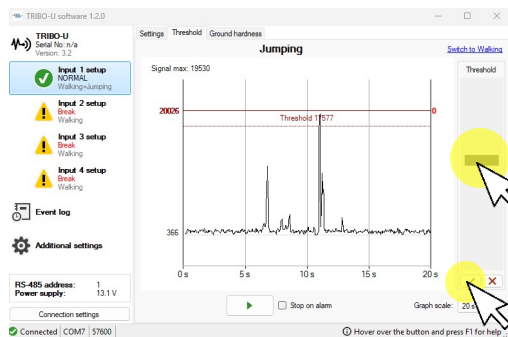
TRIBO-U software 1.2.0

TRIBO-U
Serial No: n/a
Version: 3.2

Input 1 setup
NORMAL
Walking+Jumping

Input 2 setup
Break
Walking

Input 3 setup
Break
Walking

Input 4 setup
Break
Walking

Event log

Additional settings

RS-485 address: 1
Power supply: 13.1 V

Connection settings

Settings | Threshold | Ground hardness

Jumping

Switch to Walking

Signal max: 19530

Threshold

20026

0

Threshold 17577

366

0 s | 5 s | 10 s | 15 s | 20 s

Stop on alarm

Graph scale: 20 s

Connected | COM7 | 57600

Hover over the button and press F1 for help